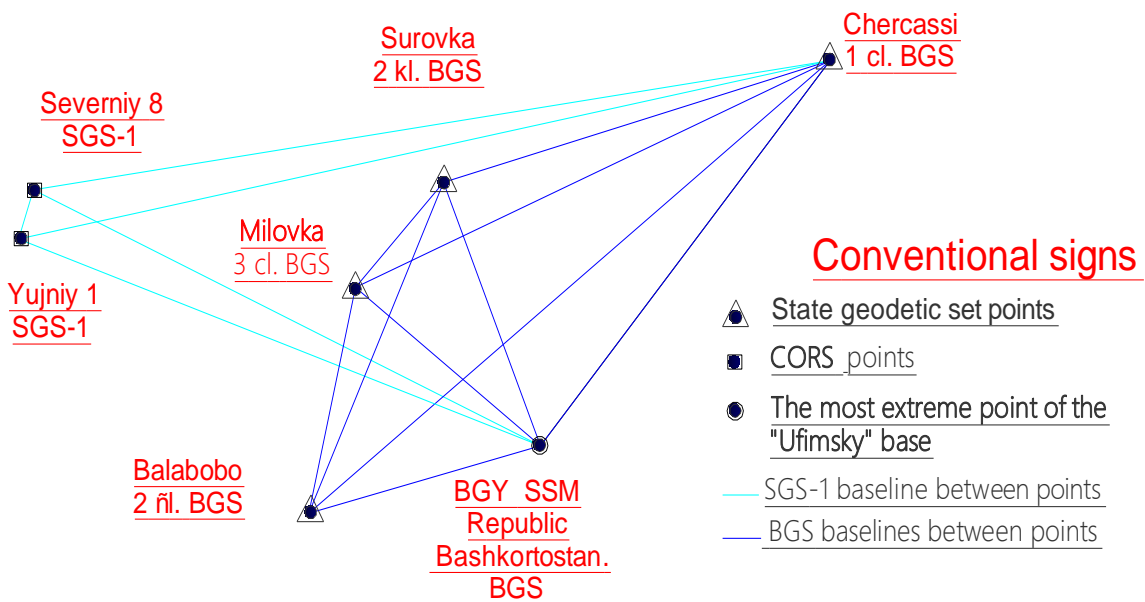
Surovka
2 kl. BGS

Chercassi
1 cl. BGS

Severniy 8
SGS-1

Milovka
3 cl. BGS

Yujniy 1
SGS-1

Balabobo
2 ñl. BGS

BGY SSM
Republic
Bashkortostan.
BGS

Conventional signs

State geodetic set points

CORS points

The most extreme point of the "Ufimsky" base

SGS-1 baseline between points

BGS baselines between points